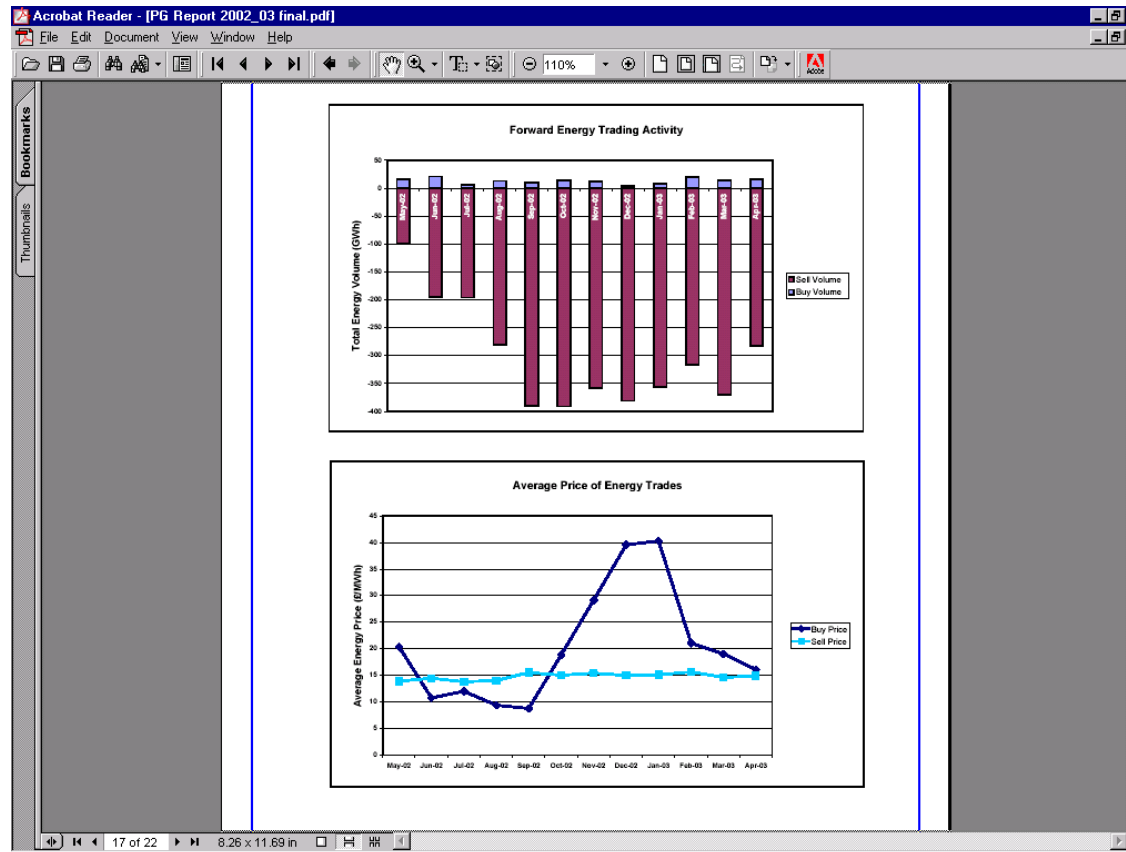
Acrobat Reader - [PG Report 2002_03 final.pdf]

File Edit Document View Window Help

110%

Bookmarks

Thumbnails

Forward Energy Trading Activity

Total Energy Volume (GWh)

50
0
-50
-100
-150
-200
-250
-300
-350
-400

May-02 Jun-02 Jul-02 Aug-02 Sep-02 Oct-02 Nov-02 Dec-02 Jan-03 Feb-03 Mar-03 Apr-03

Sell Volume
Buy Volume

Average Price of Energy Trades

Average Energy Price (£/MWh)

45
40
35
30
25
20
15
10
5
0

May-02 Jun-02 Jul-02 Aug-02 Sep-02 Oct-02 Nov-02 Dec-02 Jan-03 Feb-03 Mar-03 Apr-03

Buy Price
Sell Price

17 of 22

8.26 x 11.69 in